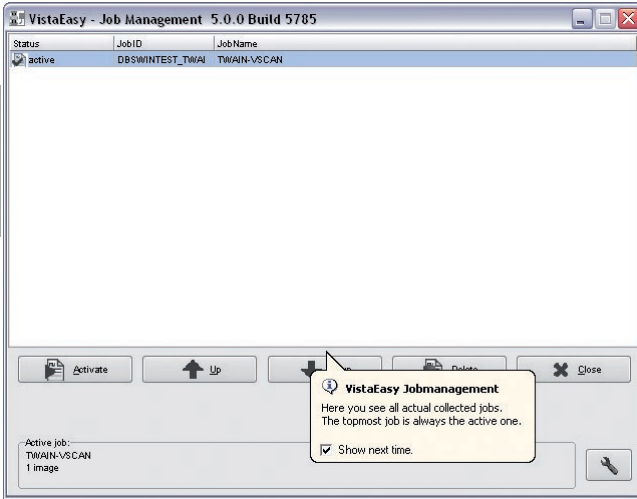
VistaEasy - Job Management 5.0.0 Build 5785

| Status | JobID | JobName |
|---|---|---|
| active | DBSWINTEST_TWAI | TWAIN-VSCAN |

Activate

Up

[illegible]

Delete

Close

VistaEasy Jobmanagement

Here you see all actual collected jobs. The topmost job is always the active one.

Show next time.

Active job:
TWAIN-VSCAN
1 image